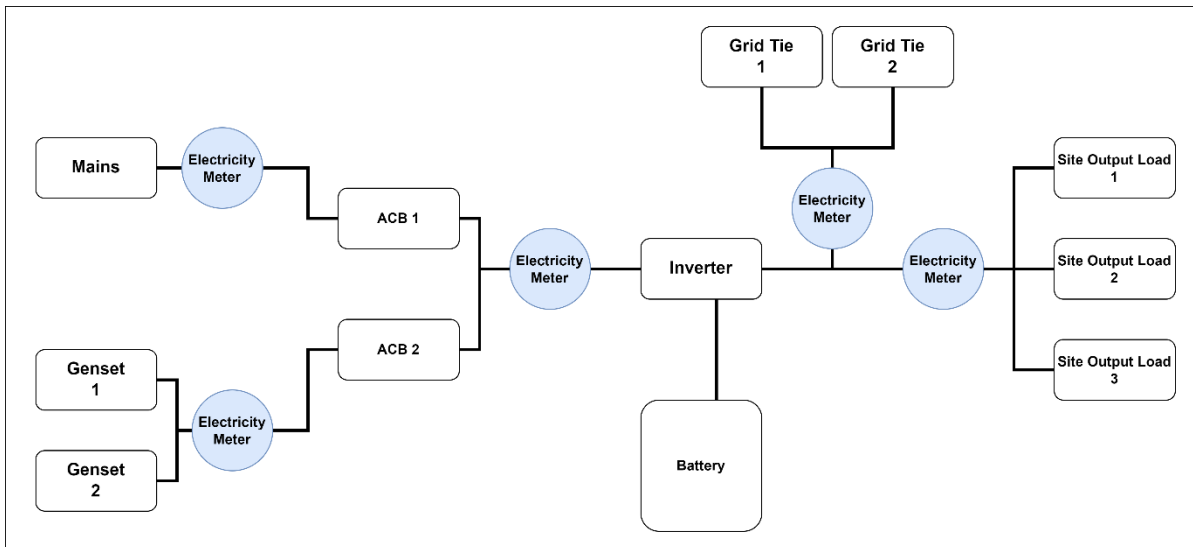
Grid Tie 1

Grid Tie 2

Mains

Electricity Meter

ACB 1

Electricity Meter

Electricity Meter

Inverter

Electricity Meter

Site Output Load 1

Site Output Load 2

Site Output Load 3

ACB 2

Genset 1

Electricity Meter

Genset 2

Battery